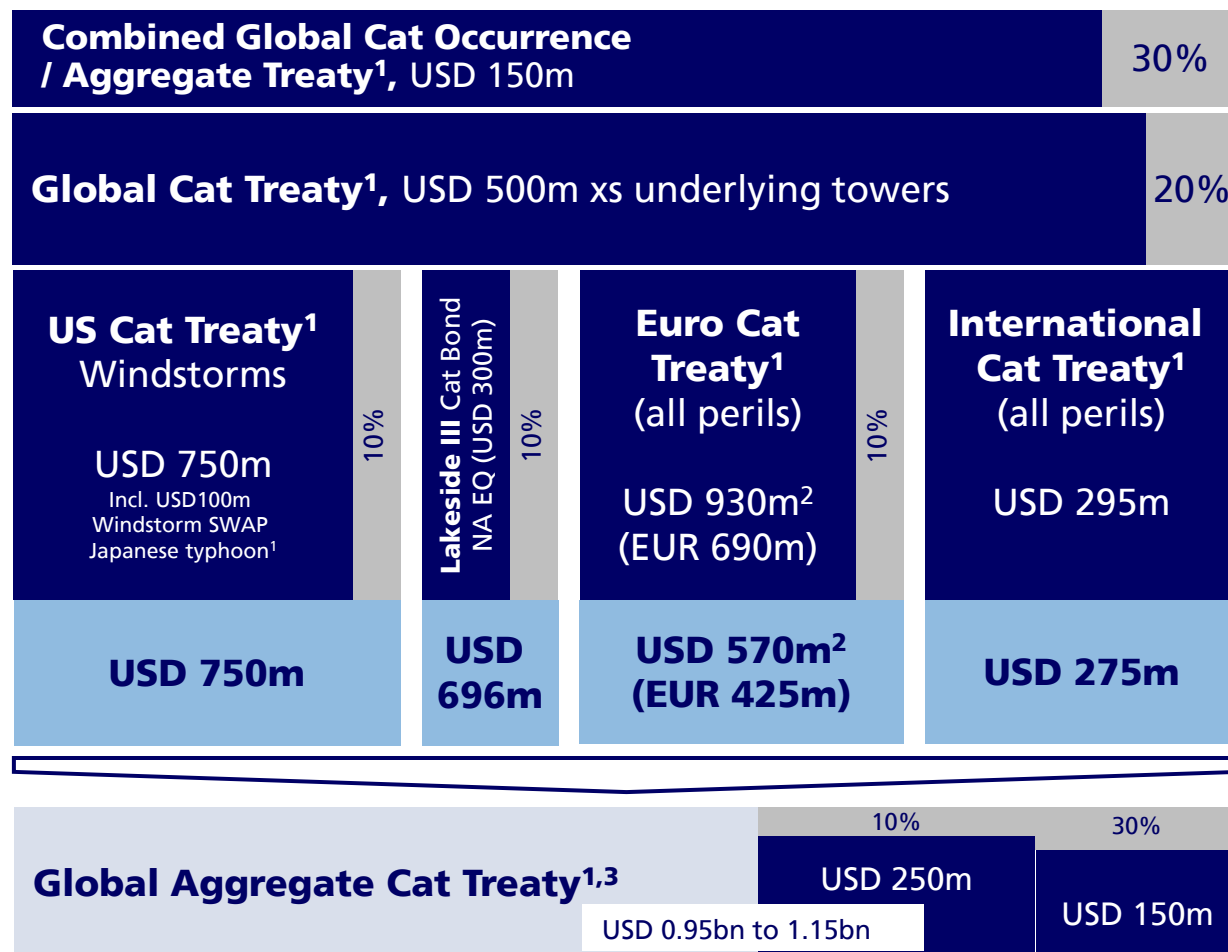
Combined Global Cat Occurrence / Aggregate Treaty$^1$, USD 150m

30%

Global Cat Treaty$^1$, USD 500m xs underlying towers

20%

US Cat Treaty$^1$
Windstorms

USD 750m
Incl. USD100m Windstorm SWAP Japanese typhoon$^1$

10%

Lakeside III Cat Bond NA EQ (USD 300m)

10%

Euro Cat Treaty$^1$
(all perils)

USD 930m$^2$
(EUR 690m)

10%

International Cat Treaty$^1$
(all perils)

USD 295m

USD 750m

USD 696m

USD 570m$^2$
(EUR 425m)

USD 275m

Global Aggregate Cat Treaty$^{1,3}$

10%

USD 250m

30%

USD 150m

USD 0.95bn to 1.15bn